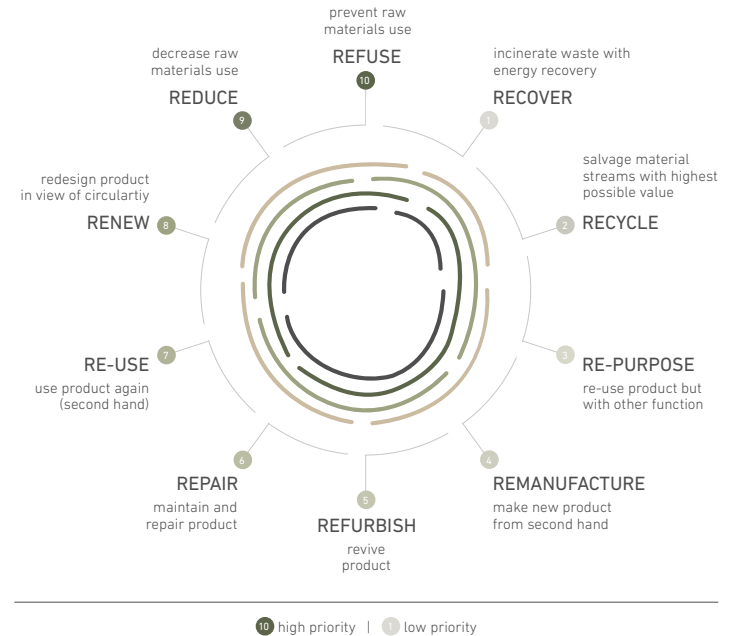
prevent raw materials use
REFUSE
10

decrease raw materials use
REDUCE
9

incinerate waste with energy recovery
RECOVER
1

redesign product in view of circulartiy
RENEW
8

salvage material streams with highest possible value
2
RECYCLE

RE-USE
7
use product again (second hand)

3
RE-PURPOSE
re-use product but with other function

6
REPAIR
maintain and repair product

4
REMANUFACTURE
make new product from second hand

5
REFURBISH
revive product

10 high priority | 1 low priority